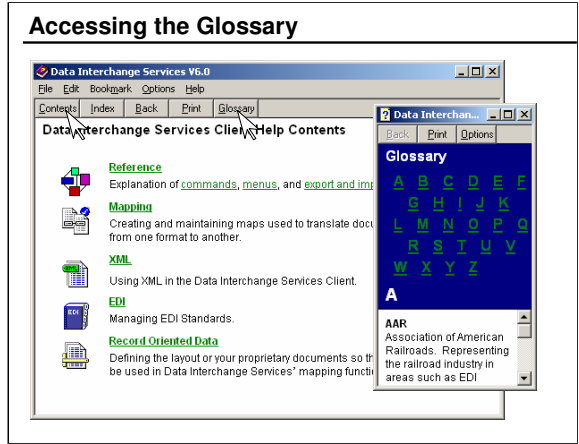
Accessing the Glossary

Data Interchange Services V6.0

File Edit Bookmark Options Help

Contents Index Back Print Glossary

Data Interchange Services Client Help Contents

Reference
Explanation of commands, menus, and export and imp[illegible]

Mapping
Creating and maintaining maps used to translate docu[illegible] from one format to another.

XML
Using XML in the Data Interchange Services Client.

EDI
Managing EDI Standards.

Record Oriented Data
Defining the layout or your proprietary documents so th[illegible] be used in Data Interchange Services' mapping functi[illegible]

Data Interchan...

Back Print Options

Glossary

A B C D E F
G H I J K
L M N O P Q
R S T U V
W X Y Z

A

AAR
Association of American Railroads. Representing the railroad industry in areas such as EDI